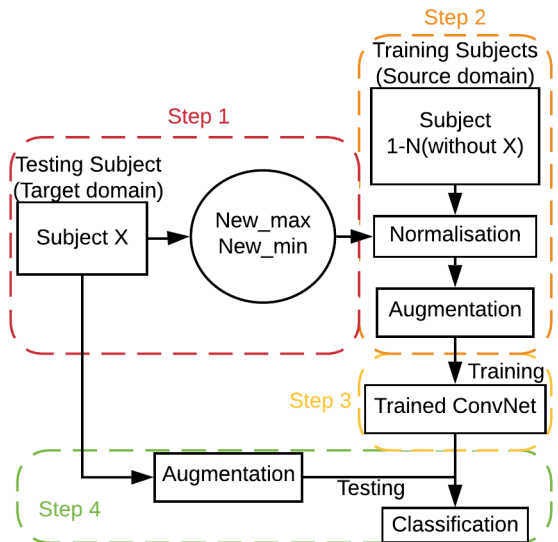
Step 2

Training Subjects (Source domain)

Subject 1-N(without X)

Step 1

Testing Subject (Target domain)

Subject X

New_max New_min

Normalisation

Augmentation

Training

Step 3

Trained ConvNet

Augmentation

Testing

Step 4

Classification